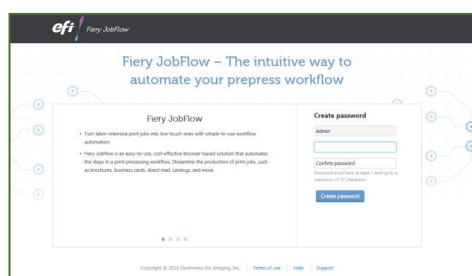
efi Fiery JobFlow

Fiery JobFlow – The intuitive way to automate your prepress workflow

Fiery JobFlow

• Turn labor-intensive print jobs into low-touch ones with simple-to-use workflow automation.

• Fiery JobFlow is an easy-to-use, cost-effective browser-based solution that automates the steps in a print processing workflow. Streamline the production of print jobs, such as brochures, business cards, direct mail, catalogs, and more.

Create password

Admin

Confirm password

Password must have at least 1 and up to a maximum of 32 characters.

Create password

Copyright © 2016 Electronics For Imaging, Inc. | Terms of use | Help | Support